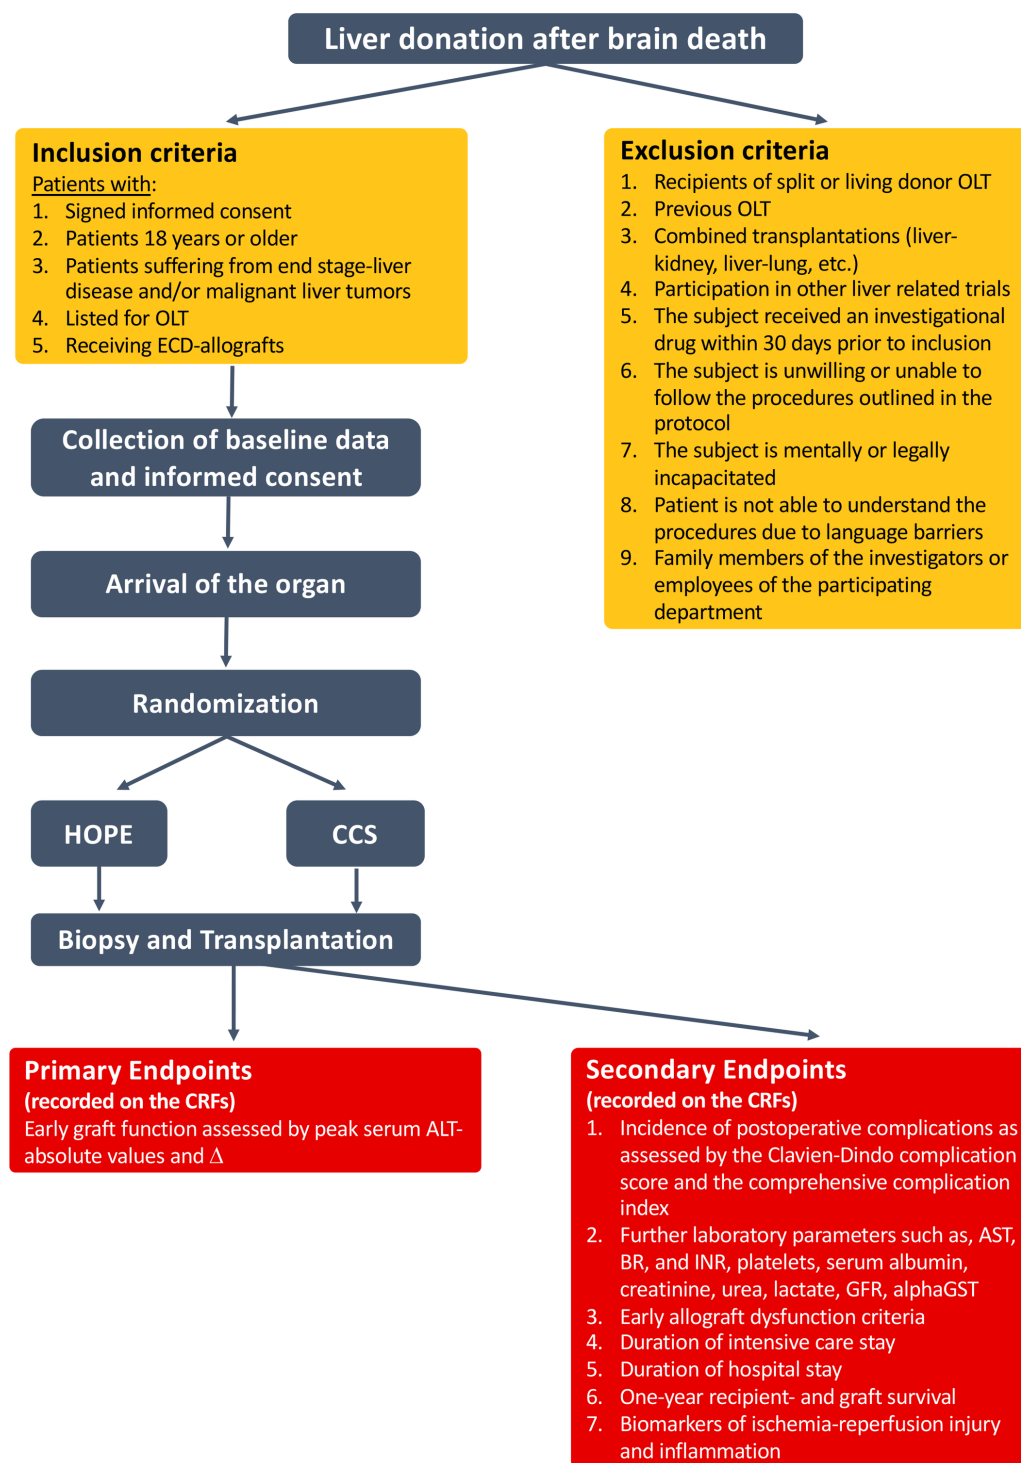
Liver donation after brain death

Inclusion criteria
Patients with:
1. Signed informed consent
2. Patients 18 years or older
3. Patients suffering from end stage-liver disease and/or malignant liver tumors
4. Listed for OLT
5. Receiving ECD-allografts

Exclusion criteria
1. Recipients of split or living donor OLT
2. Previous OLT
3. Combined transplantations (liver-kidney, liver-lung, etc.)
4. Participation in other liver related trials
5. The subject received an investigational drug within 30 days prior to inclusion
6. The subject is unwilling or unable to follow the procedures outlined in the protocol
7. The subject is mentally or legally incapacitated
8. Patient is not able to understand the procedures due to language barriers
9. Family members of the investigators or employees of the participating department

Collection of baseline data and informed consent

Arrival of the organ

Randomization

HOPE

CCS

Biopsy and Transplantation

Primary Endpoints
(recorded on the CRFs)
Early graft function assessed by peak serum ALT-absolute values and $\Delta$

Secondary Endpoints
(recorded on the CRFs)
1. Incidence of postoperative complications as assessed by the Clavien-Dindo complication score and the comprehensive complication index
2. Further laboratory parameters such as, AST, BR, and INR, platelets, serum albumin, creatinine, urea, lactate, GFR, alphaGST
3. Early allograft dysfunction criteria
4. Duration of intensive care stay
5. Duration of hospital stay
6. One-year recipient- and graft survival
7. Biomarkers of ischemia-reperfusion injury and inflammation